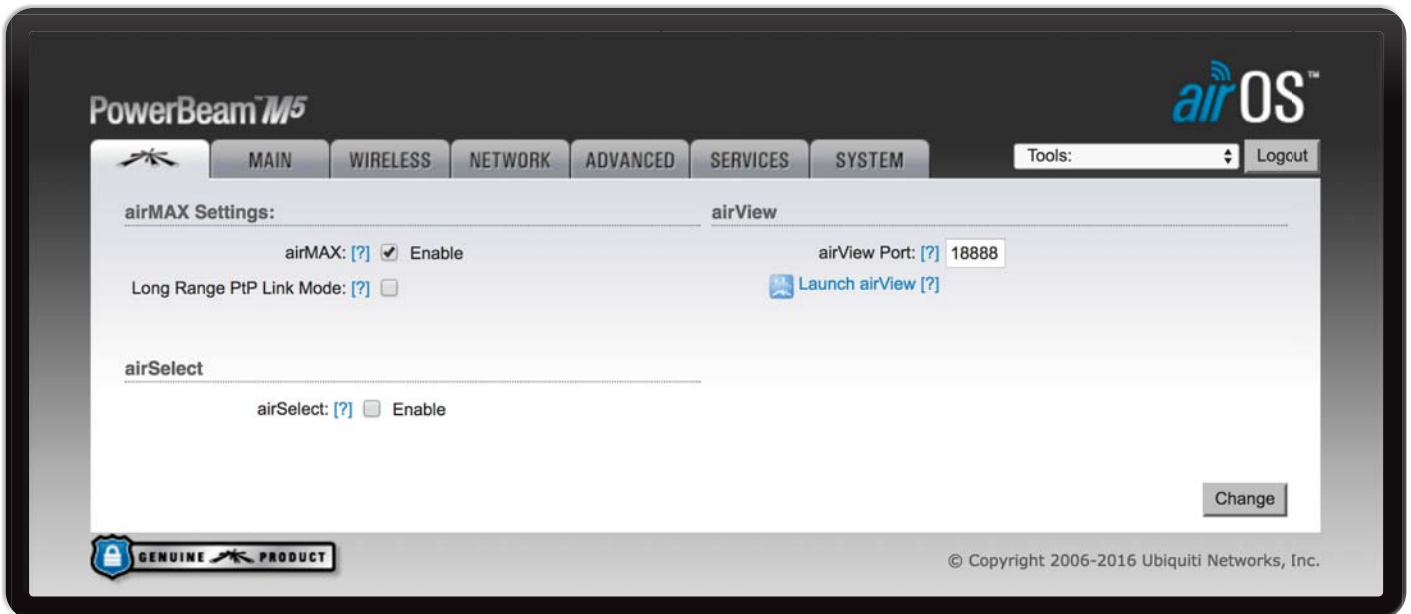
PowerBeam™ M5

airOS™

MAIN | WIRELESS | NETWORK | ADVANCED | SERVICES | SYSTEM

Tools:

Logout

airMAX Settings:

airMAX: [?] Enable

Long Range PtP Link Mode: [?]

airView

airView Port: [?] 18888

Launch airView [?]

airSelect

airSelect: [?] Enable

Change

GENUINE PRODUCT

© Copyright 2006-2016 Ubiquiti Networks, Inc.